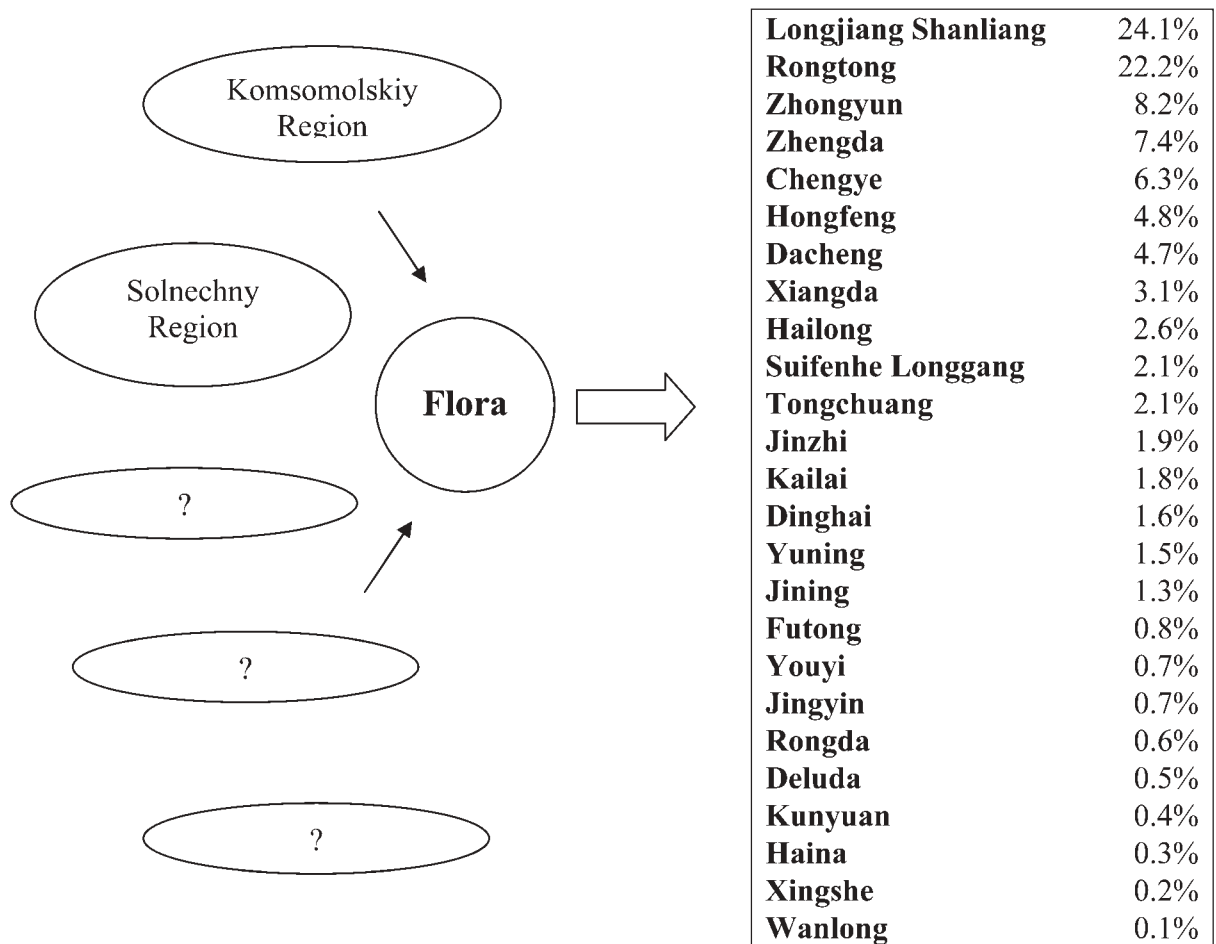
Komsomolskiy Region

Solnechny Region

?

?

?

Flora

| | |
|---|---|
| **Longjiang Shanliang** | 24.1% |
| **Rongtong** | 22.2% |
| **Zhongyun** | 8.2% |
| **Zhengda** | 7.4% |
| **Chengye** | 6.3% |
| **Hongfeng** | 4.8% |
| **Dacheng** | 4.7% |
| **Xiangda** | 3.1% |
| **Hailong** | 2.6% |
| **Suifenhe Longgang** | 2.1% |
| **Tongchuang** | 2.1% |
| **Jinzhi** | 1.9% |
| **Kailai** | 1.8% |
| **Dinghai** | 1.6% |
| **Yuning** | 1.5% |
| **Jining** | 1.3% |
| **Futong** | 0.8% |
| **Youyi** | 0.7% |
| **Jingyin** | 0.7% |
| **Rongda** | 0.6% |
| **Deluda** | 0.5% |
| **Kunyuan** | 0.4% |
| **Haina** | 0.3% |
| **Xingshe** | 0.2% |
| **Wanlong** | 0.1% |